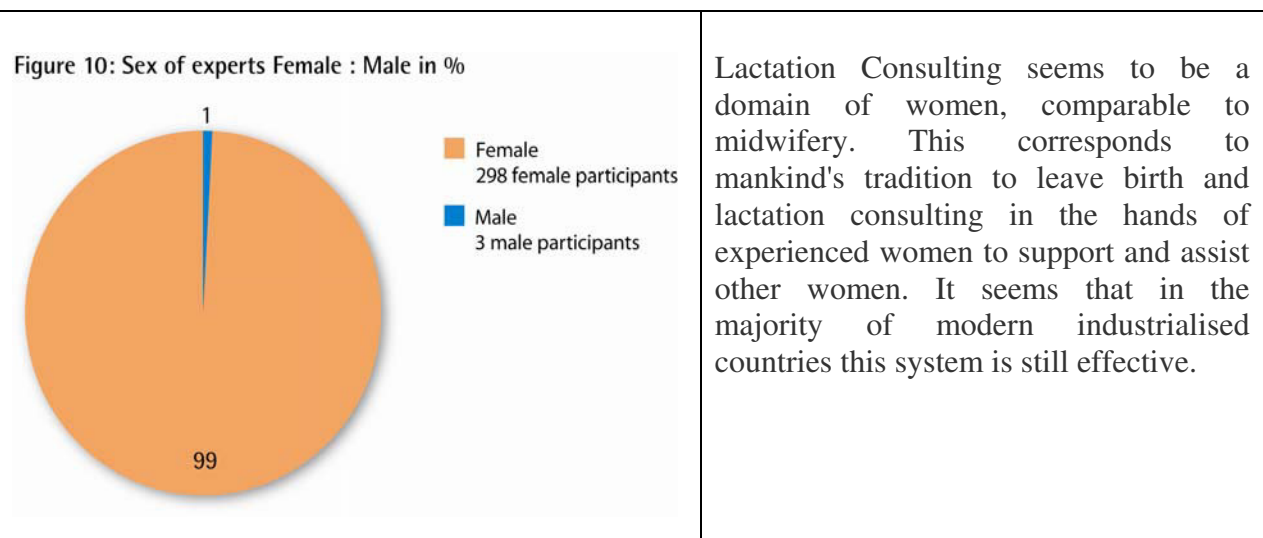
Figure 10: Sex of experts Female : Male in %

1

Female
298 female participants

Male
3 male participants

99

Lactation Consulting seems to be a domain of women, comparable to midwifery. This corresponds to mankind's tradition to leave birth and lactation consulting in the hands of experienced women to support and assist other women. It seems that in the majority of modern industrialised countries this system is still effective.